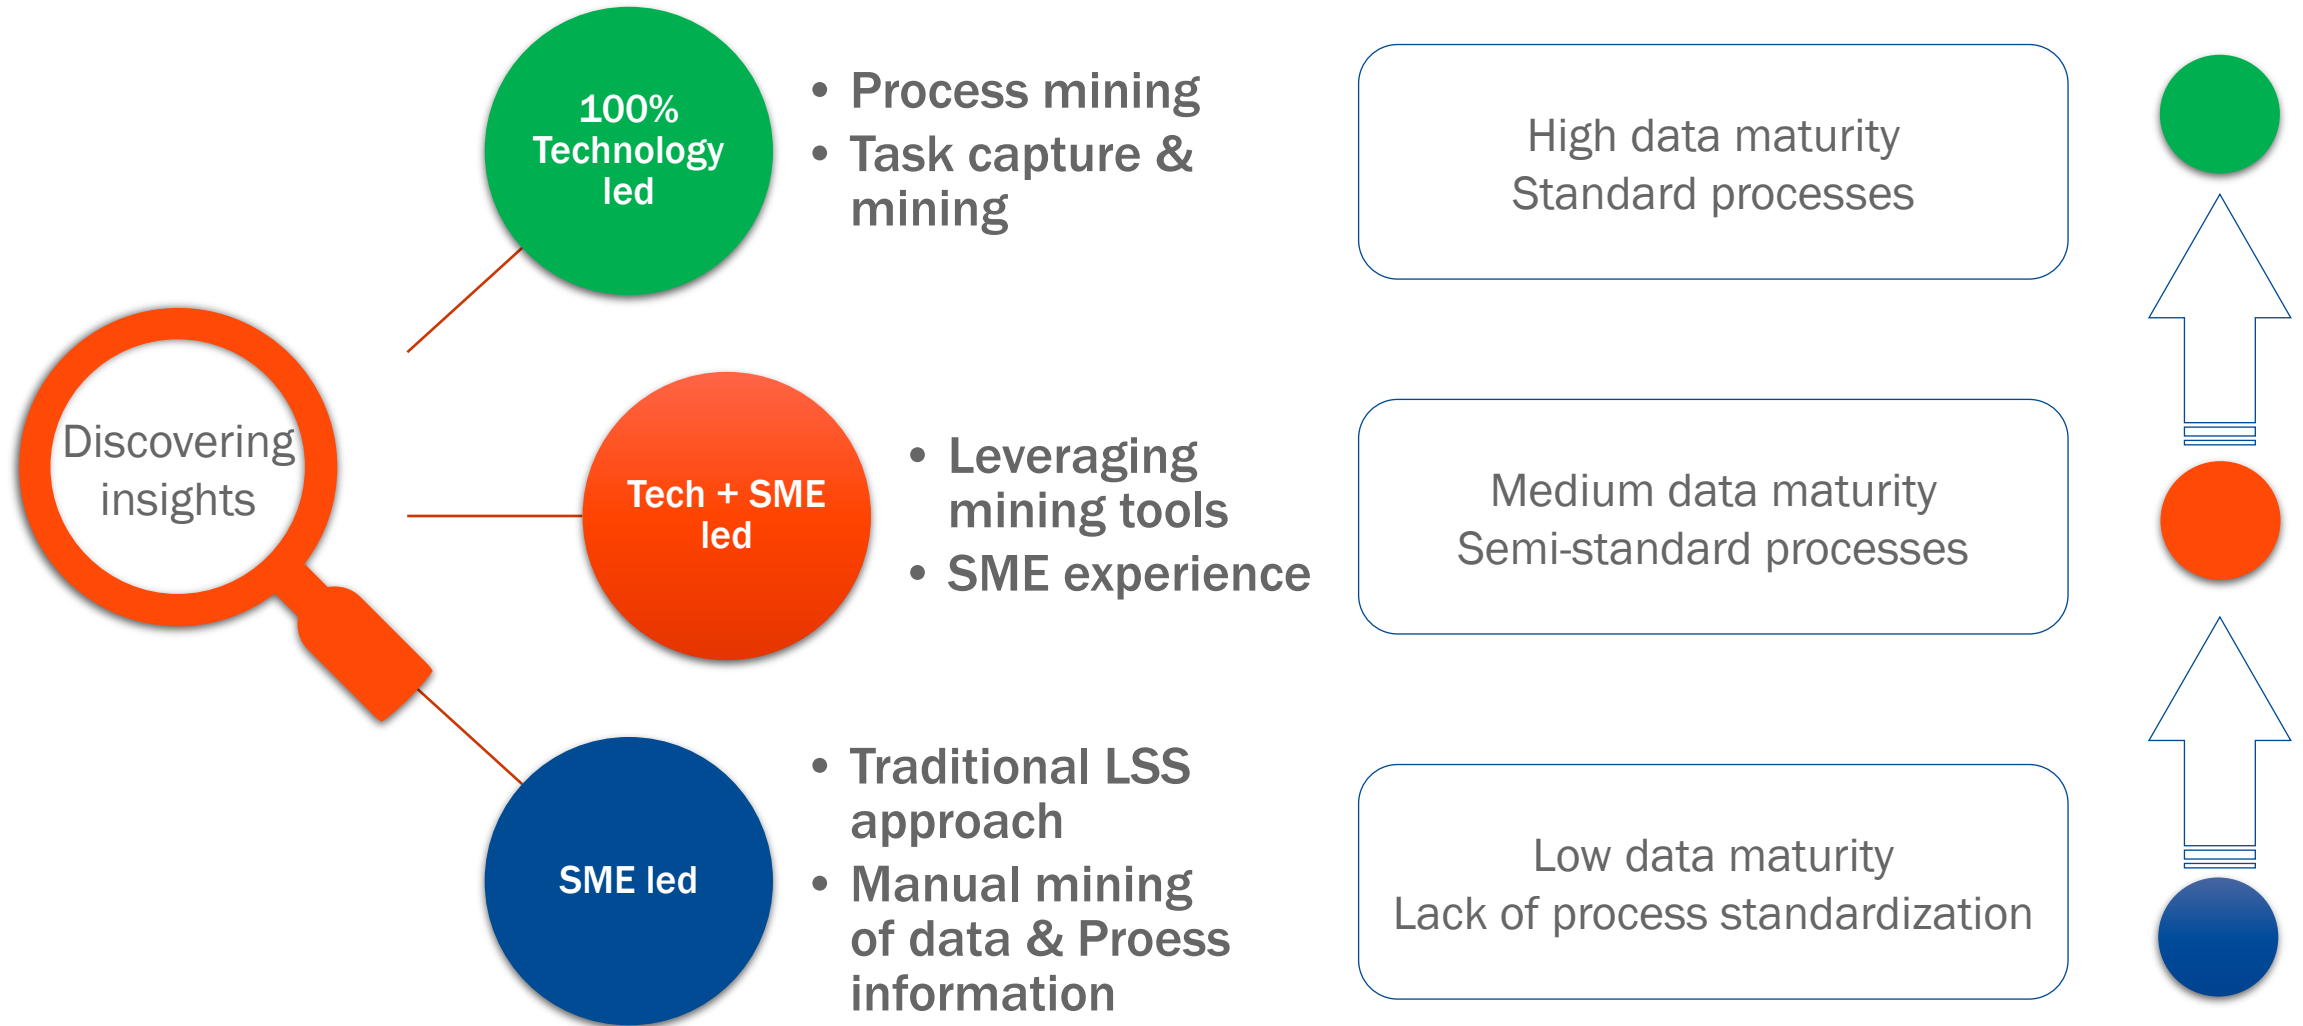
Discovering insights

100% Technology led

• Process mining
• Task capture & mining

High data maturity
Standard processes

Tech + SME led

• Leveraging mining tools
• SME experience

Medium data maturity
Semi-standard processes

SME led

• Traditional LSS approach
• Manual mining of data & Proess information

Low data maturity
Lack of process standardization